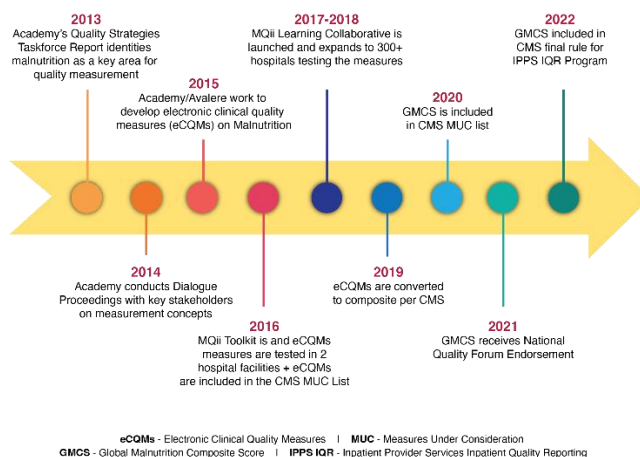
2013
Academy's Quality Strategies Taskforce Report identities malnutrition as a key area for quality measurement

2014
Academy conducts Dialogue Proceedings with key stakeholders on measurement concepts

2015
Academy/Avalere work to develop electronic clinical quality measures (eCQMs) on Malnutrition

2016
MQii Toolkit is and eCQMs measures are tested in 2 hospital facilities + eCQMs are included in the CMS MUC List

2017-2018
MQii Learning Collaborative is launched and expands to 300+ hospitals testing the measures

2019
eCQMs are converted to composite per CMS

2020
GMCS is included in CMS MUC list

2021
GMCS receives National Quality Forum Endorsement

2022
GMCS included in CMS final rule for IPPS IQR Program

eCQMs - Electronic Clinical Quality Measures | MUC - Measures Under Consideration
GMCS - Global Malnutrition Composite Score | IPPS IQR - Inpatient Provider Services Inpatient Quality Reporting